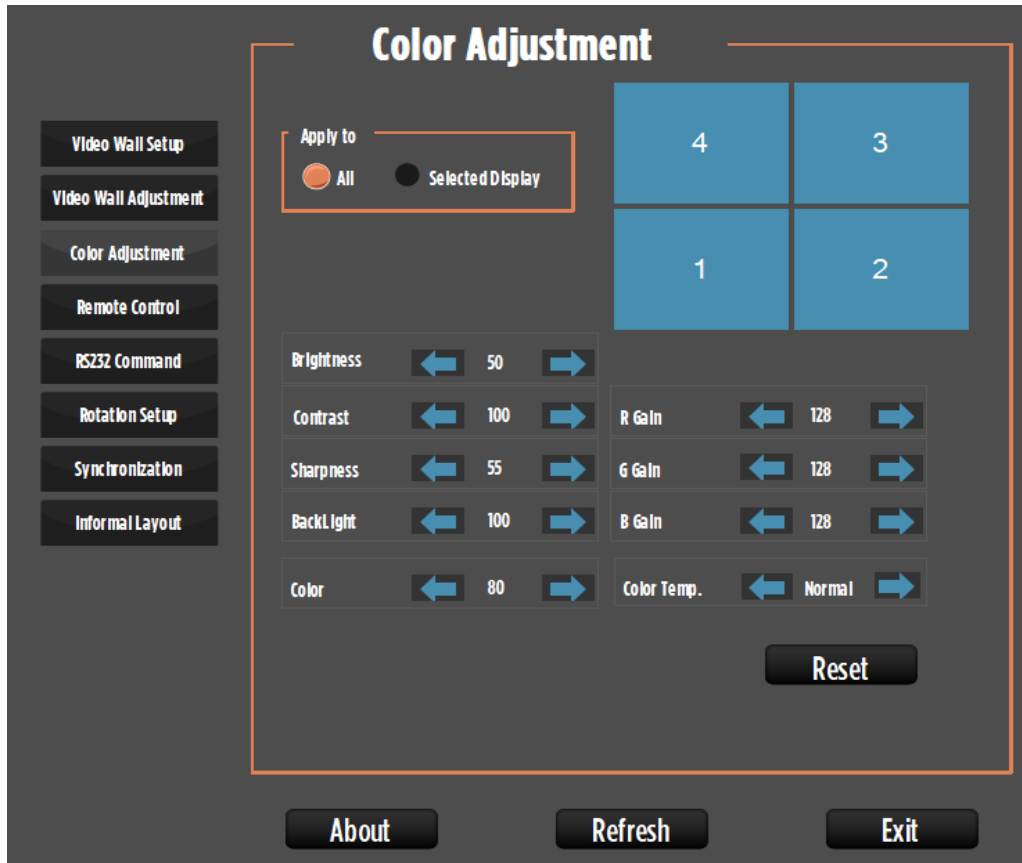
Color Adjustment

Video Wall Setup
Video Wall Adjustment
Color Adjustment
Remote Control
RS232 Command
Rotation Setup
Synchronization
Informal Layout

Apply to
All
Selected Display

4
3
1
2

Brightness 50
Contrast 100
Sharpness 55
BackLight 100
Color 80

R Gain 128
G Gain 128
B Gain 128
Color Temp. Normal

Reset

About
Refresh
Exit